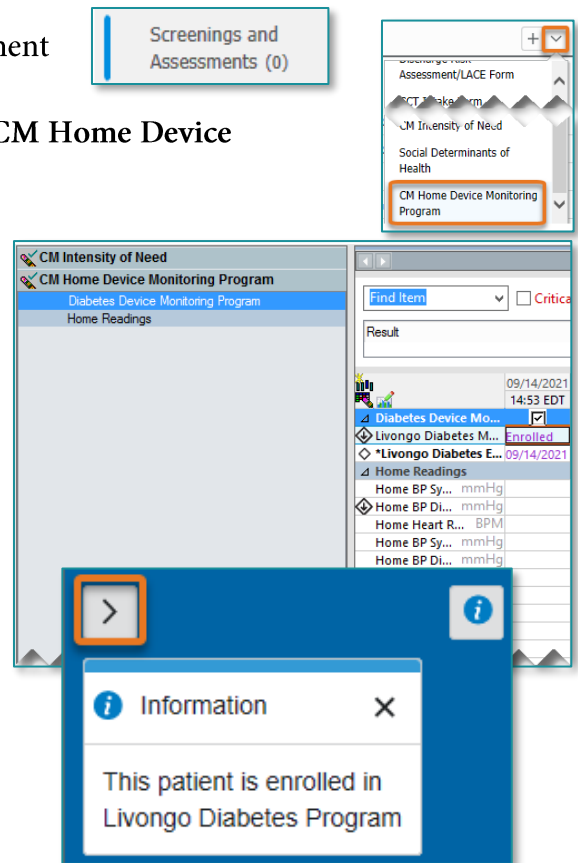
nent

CM Home Device

Screenings and Assessments (0)

+

Discharge Risk Assessment/LACE Form

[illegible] Intake Form

CM Intensity of Need

Social Determinants of Health

CM Home Device Monitoring Program

CM Intensity of Need
CM Home Device Monitoring Program
Diabetes Device Monitoring Program
Home Readings

Find Item
Critica

Result

09/14/2021
14:53 EDT

Diabetes Device Mo...
Livongo Diabetes M... Enrolled
*Livongo Diabetes E... 09/14/2021
Home Readings
Home BP Sy... mmHg
Home BP Di... mmHg
Home Heart R... BPM
Home BP Sy... mmHg
Home BP Di... mmHg

>

Information

This patient is enrolled in Livongo Diabetes Program